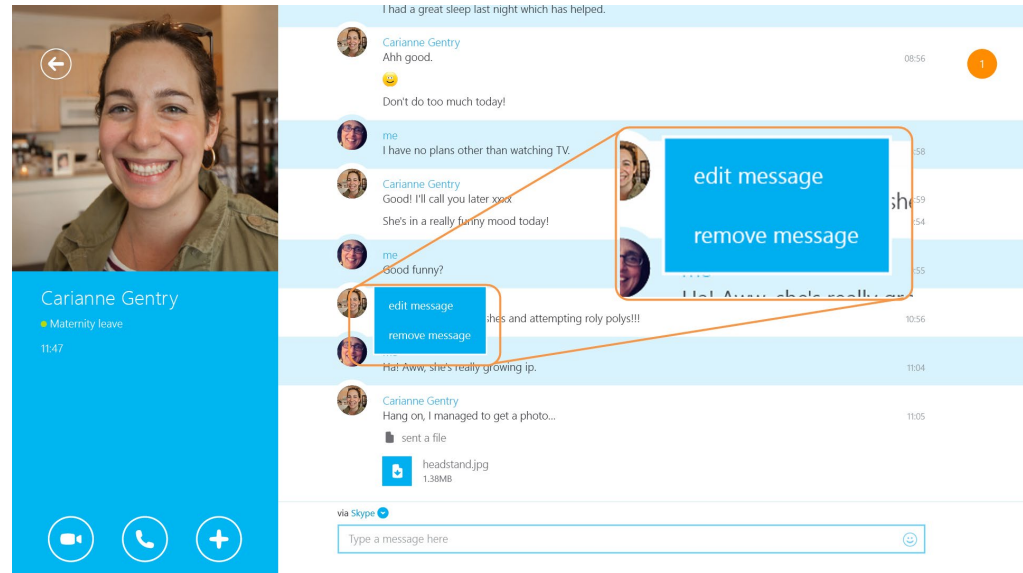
Carianne Gentry
Maternity leave
11:47

I had a great sleep last night which has helped.

Carianne Gentry
Ahh good.
😀
Don't do too much today!
08:56

1

me
I have no plans other than watching TV.
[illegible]58

Carianne Gentry
Good! I'll call you later xxx
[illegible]59
She's in a really funny mood today!
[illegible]54

me
Good funny?
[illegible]55

edit message
remove message

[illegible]shes and attempting roly polys!!!
10:56

me
Ha! Aww, she's really growing ip.
11:04

Carianne Gentry
Hang on, I managed to get a photo...
11:05
sent a file
headstand.jpg
1.38MB

edit message
remove message
sh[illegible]
me
Ha! Aww, she's really gro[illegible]

via Skype
Type a message here